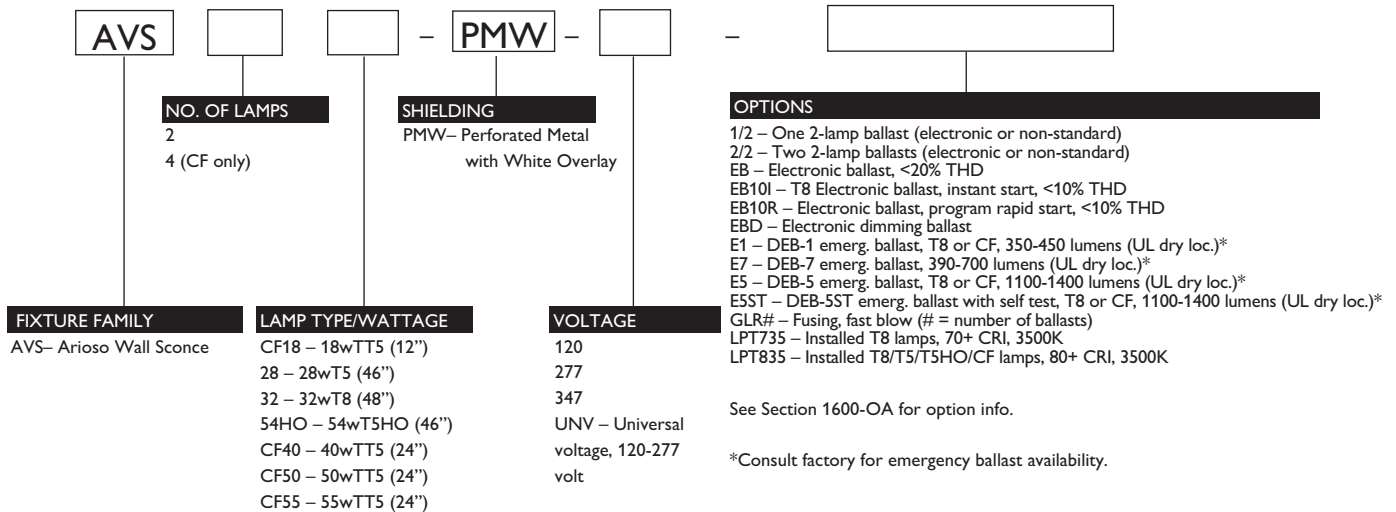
AVS – PMW – –

NO. OF LAMPS
2
4 (CF only)

SHIELDING
PMW– Perforated Metal with White Overlay

OPTIONS
1/2 – One 2-lamp ballast (electronic or non-standard)
2/2 – Two 2-lamp ballasts (electronic or non-standard)
EB – Electronic ballast, <20% THD
EB10I – T8 Electronic ballast, instant start, <10% THD
EB10R – Electronic ballast, program rapid start, <10% THD
EBD – Electronic dimming ballast
E1 – DEB-1 emerg. ballast, T8 or CF, 350-450 lumens (UL dry loc.)*
E7 – DEB-7 emerg. ballast, 390-700 lumens (UL dry loc.)*
E5 – DEB-5 emerg. ballast, T8 or CF, 1100-1400 lumens (UL dry loc.)*
E5ST – DEB-5ST emerg. ballast with self test, T8 or CF, 1100-1400 lumens (UL dry loc.)*
GLR# – Fusing, fast blow (# = number of ballasts)
LPT735 – Installed T8 lamps, 70+ CRI, 3500K
LPT835 – Installed T8/T5/T5HO/CF lamps, 80+ CRI, 3500K

See Section 1600-OA for option info.

*Consult factory for emergency ballast availability.

FIXTURE FAMILY
AVS– Arioso Wall Sconce

LAMP TYPE/WATTAGE
CF18 – 18wTT5 (12")
28 – 28wT5 (46")
32 – 32wT8 (48")
54HO – 54wT5HO (46")
CF40 – 40wTT5 (24")
CF50 – 50wTT5 (24")
CF55 – 55wTT5 (24")

VOLTAGE
120
277
347
UNV – Universal voltage, 120-277 volt